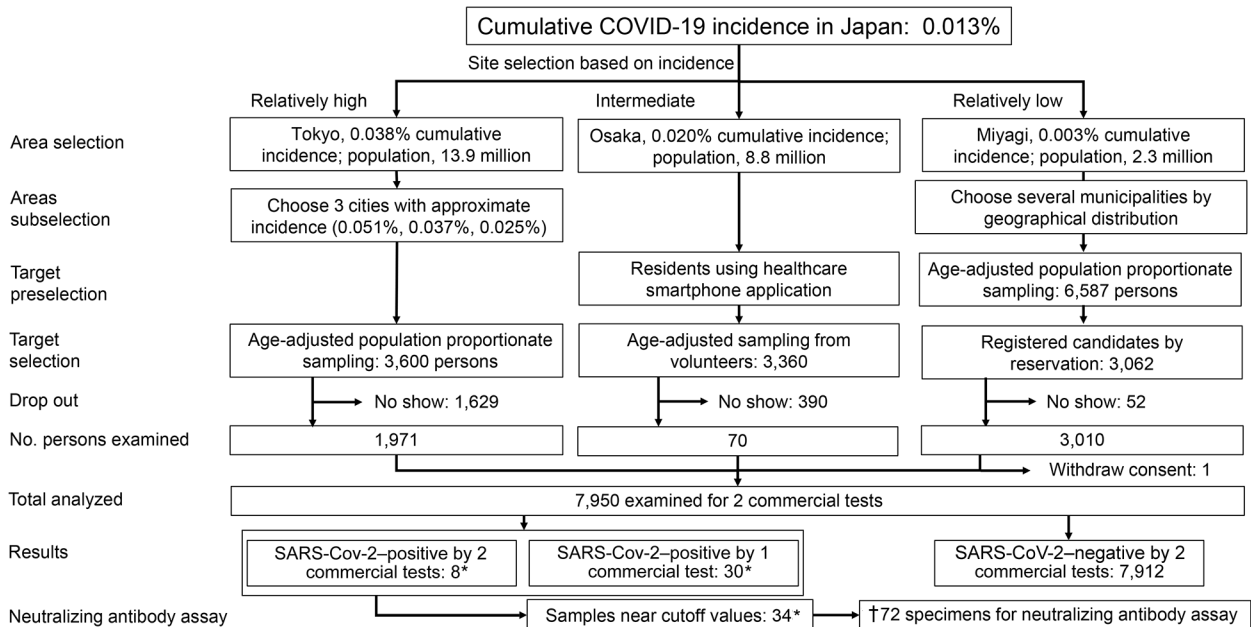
Cumulative COVID-19 incidence in Japan: 0.013%

Site selection based on incidence

Relatively high

Intermediate

Relatively low

Area selection

Tokyo, 0.038% cumulative incidence; population, 13.9 million

Osaka, 0.020% cumulative incidence; population, 8.8 million

Miyagi, 0.003% cumulative incidence; population, 2.3 million

Areas subselection

Choose 3 cities with approximate incidence (0.051%, 0.037%, 0.025%)

Choose several municipalities by geographical distribution

Target preselection

Residents using healthcare smartphone application

Age-adjusted population proportionate sampling: 6,587 persons

Target selection

Age-adjusted population proportionate sampling: 3,600 persons

Age-adjusted sampling from volunteers: 3,360

Registered candidates by reservation: 3,062

Drop out

No show: 1,629

No show: 390

No show: 52

No. persons examined

1,971

70

3,010

Withdraw consent: 1

Total analyzed

7,950 examined for 2 commercial tests

Results

SARS-Cov-2–positive by 2 commercial tests: 8*

SARS-Cov-2–positive by 1 commercial test: 30*

SARS-CoV-2–negative by 2 commercial tests: 7,912

Neutralizing antibody assay

Samples near cutoff values: 34*

†72 specimens for neutralizing antibody assay